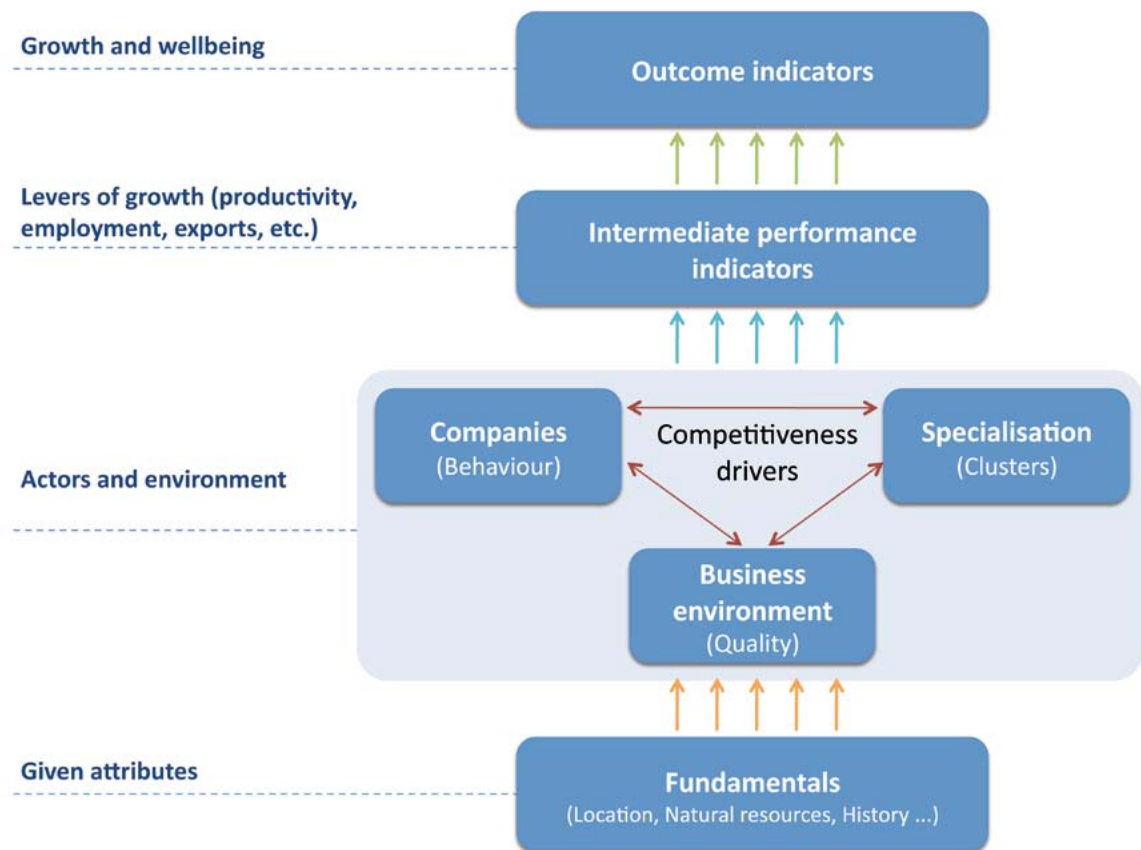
Growth and wellbeing

Outcome indicators

Levers of growth (productivity, employment, exports, etc.)

Intermediate performance indicators

Actors and environment

Companies
(Behaviour)

Competitiveness drivers

Specialisation
(Clusters)

Business environment
(Quality)

Given attributes

Fundamentals
(Location, Natural resources, History ...)